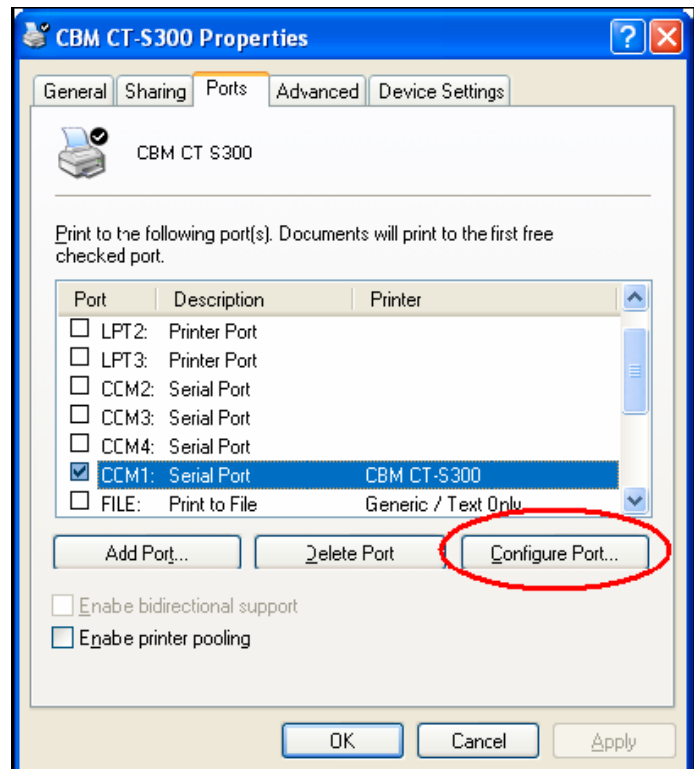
CBM CT-S300 Properties

General | Sharing | Ports | Advanced | Device Settings

CBM CT S300

Print to tne following port(s). Documents will print to the first free checked port.

| Port | Description | Printer |
|---|---|---|
| ☐ LPT2: | Printer Port | |
| ☐ LPT3: | Printer Port | |
| ☐ CCM2: | Serial Port | |
| ☐ CCM3: | Serial Port | |
| ☐ CCM4: | Serial Port | |
| ☑ CCM1: | Serial Port | CBM CT-S300 |
| ☐ FILE: | Print to File | Generic / Text Only |

Add Port... | Delete Port | Configure Port...

Enabe bidirectional support

Enabe printer pooling

OK | Cancel | Apply